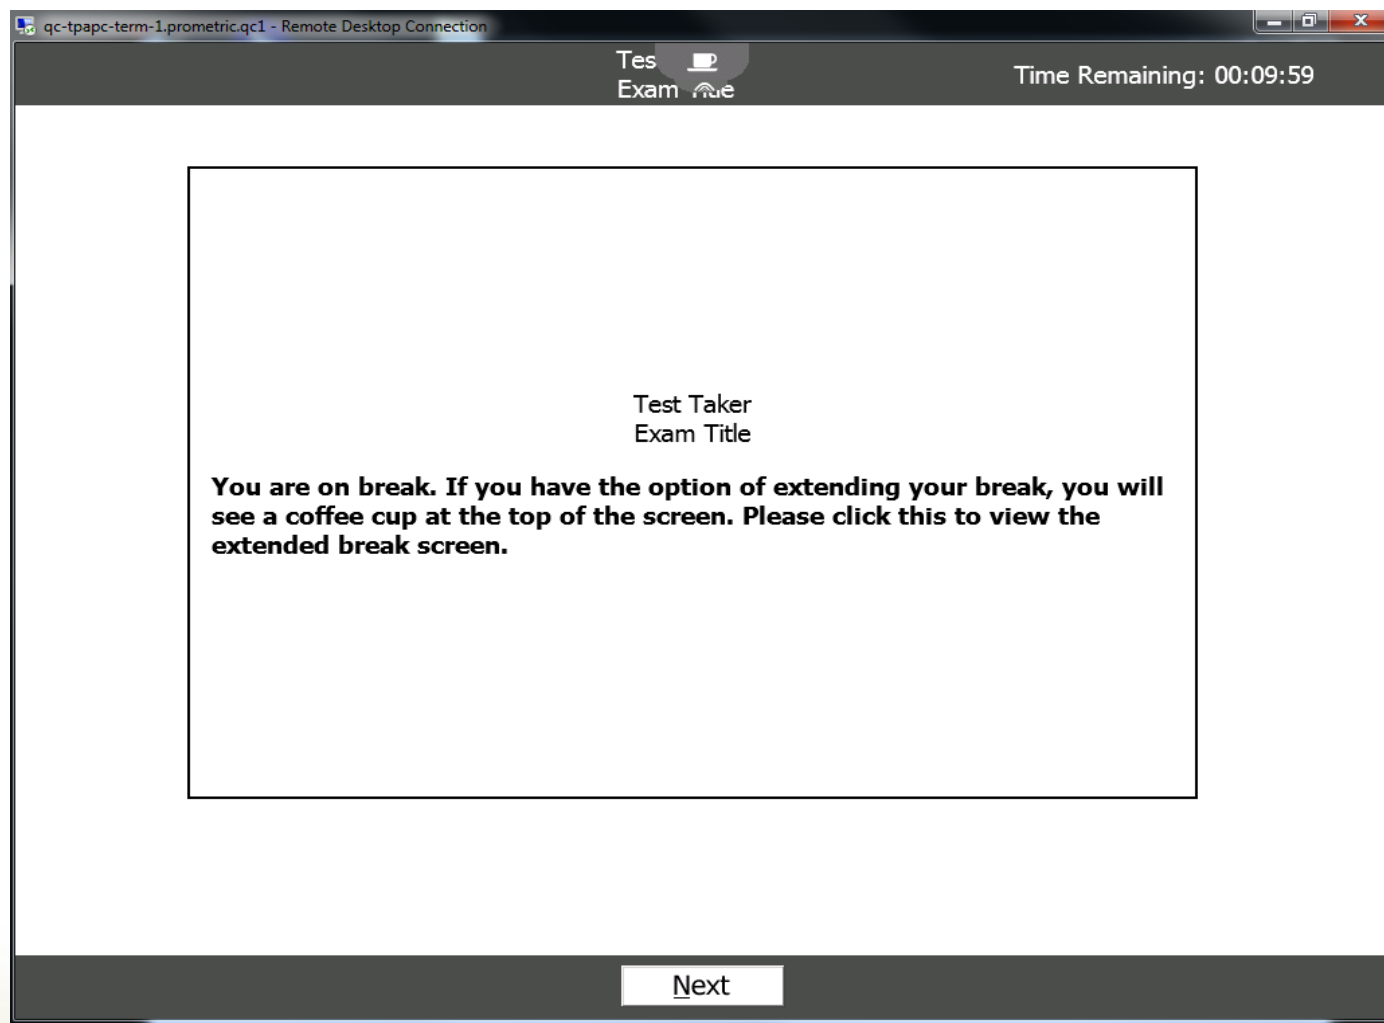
qc-tpapc-term-1.prometric.qc1 - Remote Desktop Connection

Tes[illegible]
Exam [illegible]e

Time Remaining: 00:09:59

Test Taker
Exam Title

You are on break. If you have the option of extending your break, you will see a coffee cup at the top of the screen. Please click this to view the extended break screen.

Next